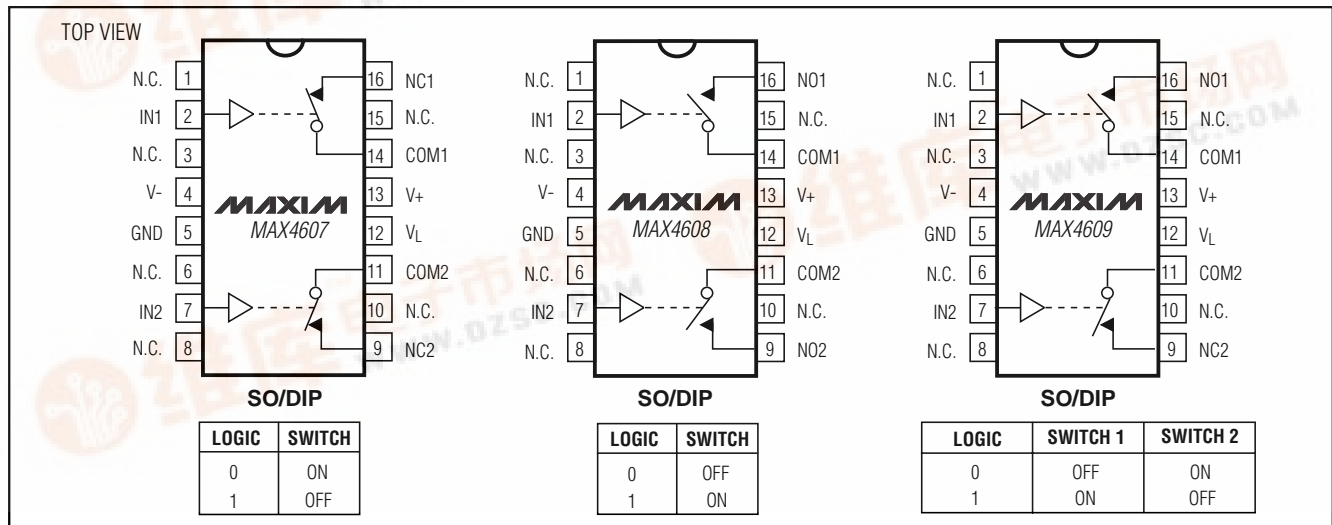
TOP VIEW

N.C. 1
IN1 2
N.C. 3
V- 4
GND 5
N.C. 6
IN2 7
N.C. 8

16 NC1
15 N.C.
14 COM1
13 V+
12 $V_L$
11 COM2
10 N.C.
9 NC2

MAXIM
MAX4607

SO/DIP

| LOGIC | SWITCH |
|---|---|
| 0 | ON |
| 1 | OFF |

N.C. 1
IN1 2
N.C. 3
V- 4
GND 5
N.C. 6
IN2 7
N.C. 8

16 NO1
15 N.C.
14 COM1
13 V+
12 $V_L$
11 COM2
10 N.C.
9 NO2

MAXIM
MAX4608

SO/DIP

| LOGIC | SWITCH |
|---|---|
| 0 | OFF |
| 1 | ON |

N.C. 1
IN1 2
N.C. 3
V- 4
GND 5
N.C. 6
IN2 7
N.C. 8

16 NO1
15 N.C.
14 COM1
13 V+
12 $V_L$
11 COM2
10 N.C.
9 NC2

MAXIM
MAX4609

SO/DIP

| LOGIC | SWITCH 1 | SWITCH 2 |
|---|---|---|
| 0 | OFF | ON |
| 1 | ON | OFF |

WWW.DZSC.COM